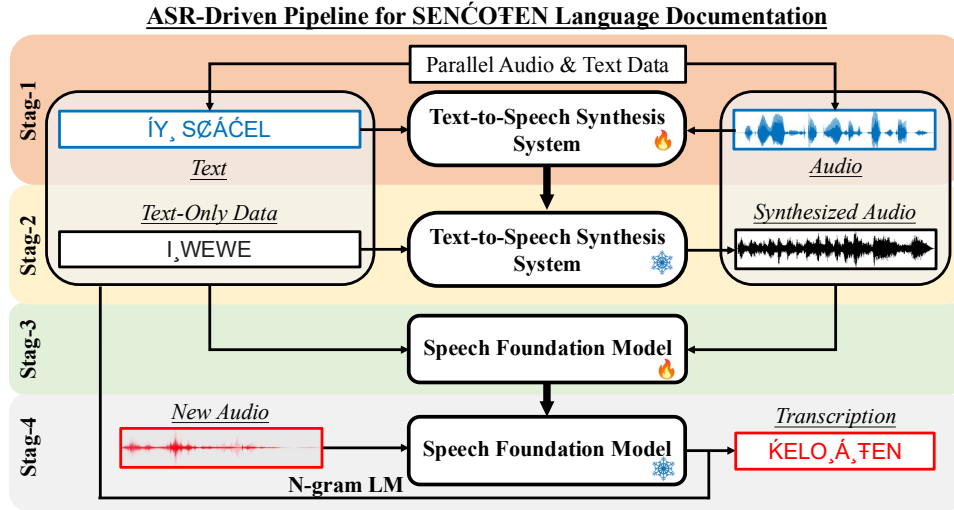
ASR-Driven Pipeline for SENĆOŦEN Language Documentation

Stag-1

Parallel Audio & Text Data

ÍY¸ SȻÁĆEL

Text-to-Speech Synthesis System

Text

Audio

Stag-2

Text-Only Data

Synthesized Audio

I¸WEWE

Text-to-Speech Synthesis System

Stag-3

Speech Foundation Model

Stag-4

New Audio

Transcription

Speech Foundation Model

ḰELO¸Á¸ŦEN

N-gram LM